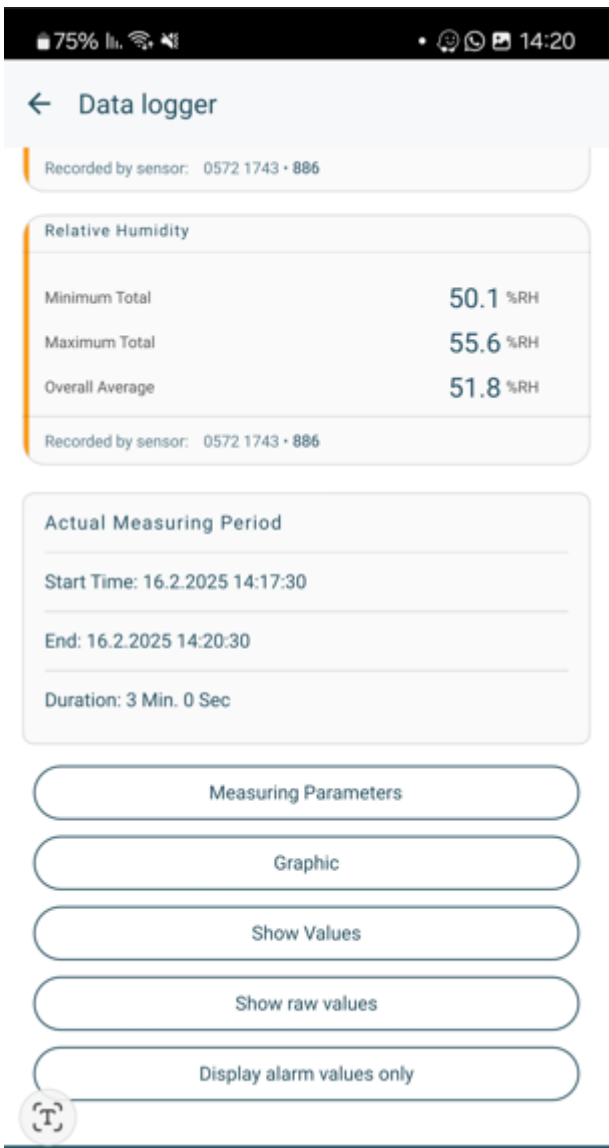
75% 14:20

← Data logger

Recorded by sensor: 0572 1743 • 886

Relative Humidity

Minimum Total 50.1 %RH
Maximum Total 55.6 %RH
Overall Average 51.8 %RH

Recorded by sensor: 0572 1743 • 886

Actual Measuring Period

Start Time: 16.2.2025 14:17:30

End: 16.2.2025 14:20:30

Duration: 3 Min. 0 Sec

Measuring Parameters

Graphic

Show Values

Show raw values

Display alarm values only